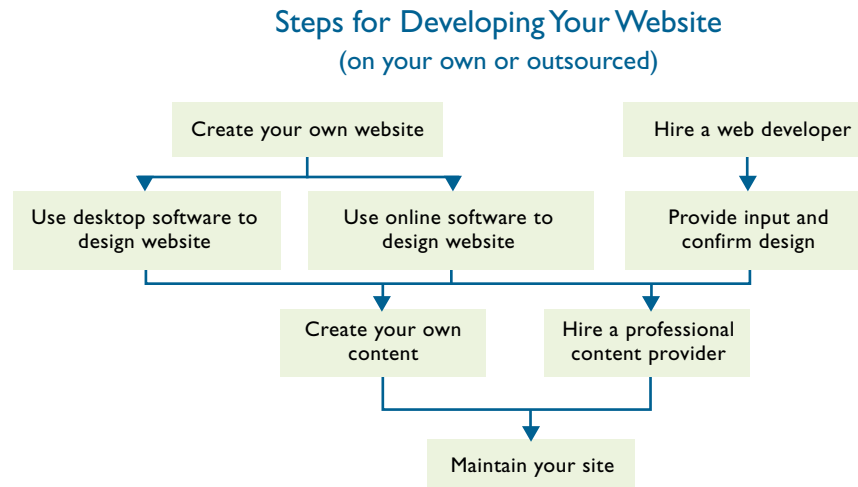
Steps for Developing Your Website
(on your own or outsourced)

Create your own website

Hire a web developer

Use desktop software to design website

Use online software to design website

Provide input and confirm design

Create your own content

Hire a professional content provider

Maintain your site